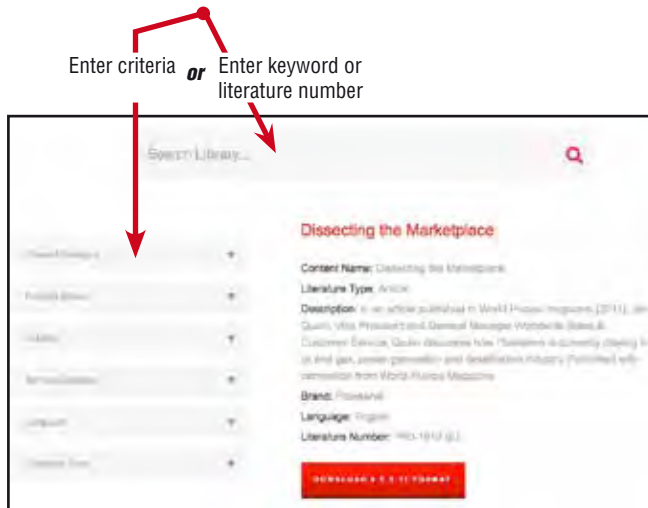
Enter criteria *or* Enter keyword or literature number

Search Library...

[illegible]

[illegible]

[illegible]

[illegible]

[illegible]

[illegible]

Dissecting the Marketplace

Content Name: Dissecting the Marketplace

Literature Type: Article

Description: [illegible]

Brand: Flowserve

Language: English

Literature Number: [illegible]

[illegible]